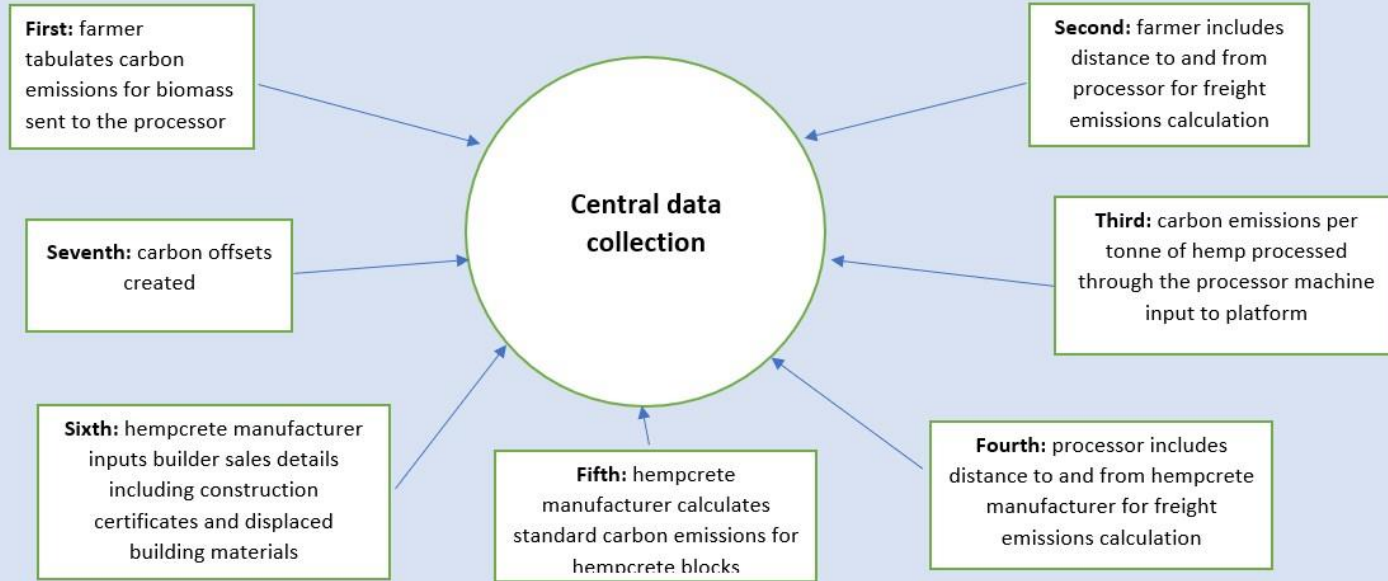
**First:** farmer tabulates carbon emissions for biomass sent to the processor

**Second:** farmer includes distance to and from processor for freight emissions calculation

**Central data collection**

**Third:** carbon emissions per tonne of hemp processed through the processor machine input to platform

**Fourth:** processor includes distance to and from hempcrete manufacturer for freight emissions calculation

**Fifth:** hempcrete manufacturer calculates standard carbon emissions for hempcrete blocks

**Sixth:** hempcrete manufacturer inputs builder sales details including construction certificates and displaced building materials

**Seventh:** carbon offsets created